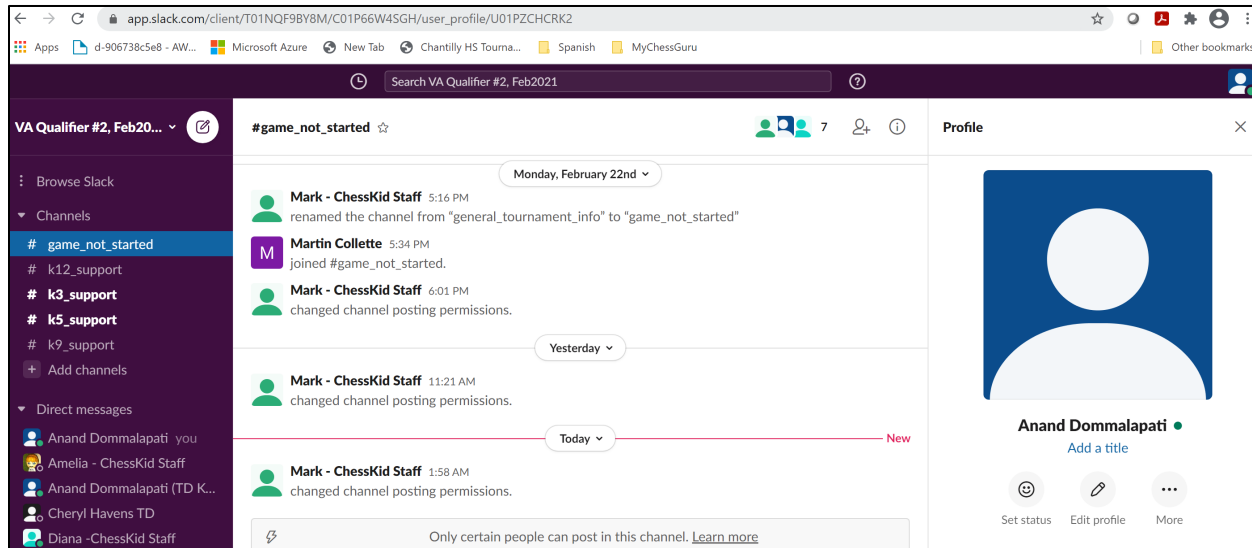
app.slack.com/client/T01NQF9BY8M/C01P66W4SGH/user_profile/U01PZCHCRK2

Apps d-906738c5e8 - AW... Microsoft Azure New Tab Chantilly HS Tourna... Spanish MyChessGuru Other bookmarks

Search VA Qualifier #2, Feb2021

VA Qualifier #2, Feb20...

Browse Slack
Channels
# game_not_started
# k12_support
# k3_support
# k5_support
# k9_support
+ Add channels
Direct messages
Anand Dommalapati you
Amelia - ChessKid Staff
Anand Dommalapati (TD K...
Cheryl Havens TD
Diana -ChessKid Staff

#game_not_started ☆ 7

Monday, February 22nd

Mark - ChessKid Staff 5:16 PM
renamed the channel from "general_tournament_info" to "game_not_started"

M Martin Collette 5:34 PM
joined #game_not_started.

Mark - ChessKid Staff 6:01 PM
changed channel posting permissions.

Yesterday

Mark - ChessKid Staff 11:21 AM
changed channel posting permissions.

Today New

Mark - ChessKid Staff 1:58 AM
changed channel posting permissions.

Only certain people can post in this channel. Learn more

Profile

Anand Dommalapati
Add a title

Set status Edit profile More